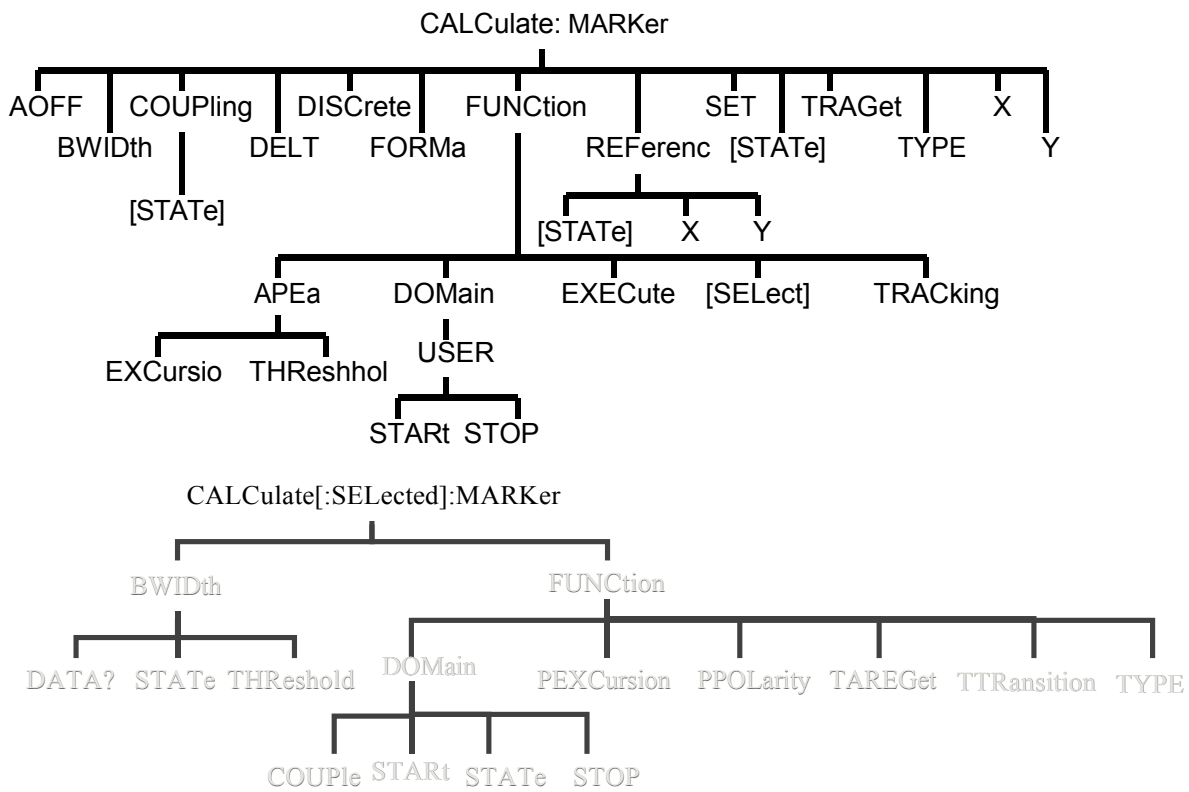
CALCulate: MARKer

AOFF
BWIDth
COUPling
[STATe]
DELT
DISCrete
FORMa
FUNCtion
REFerenc
[STATe]
X
Y
SET
[STATe]
TRAGet
TYPE
X
Y

APEa
EXCursio
THReshhol
DOMain
USER
STARt
STOP
EXECute
[SELect]
TRACking

CALCulate[:SELected]:MARKer

BWIDth
DATA?
STATe
THReshold
FUNCtion
DOMain
COUPle
STARt
STATe
STOP
PEXCursion
PPOLarity
TAREGet
TTRansition
TYPE